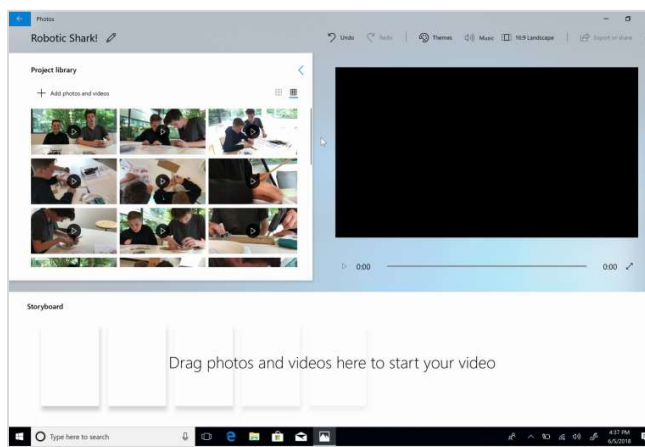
Photos

Robotic Shark!

Undo Redo Themes Music 16:9 Landscape Export or share

Project library

Add photos and videos

0:00

0:00

Storyboard

Drag photos and videos here to start your video

Type here to search

4:37 PM
6/5/2018